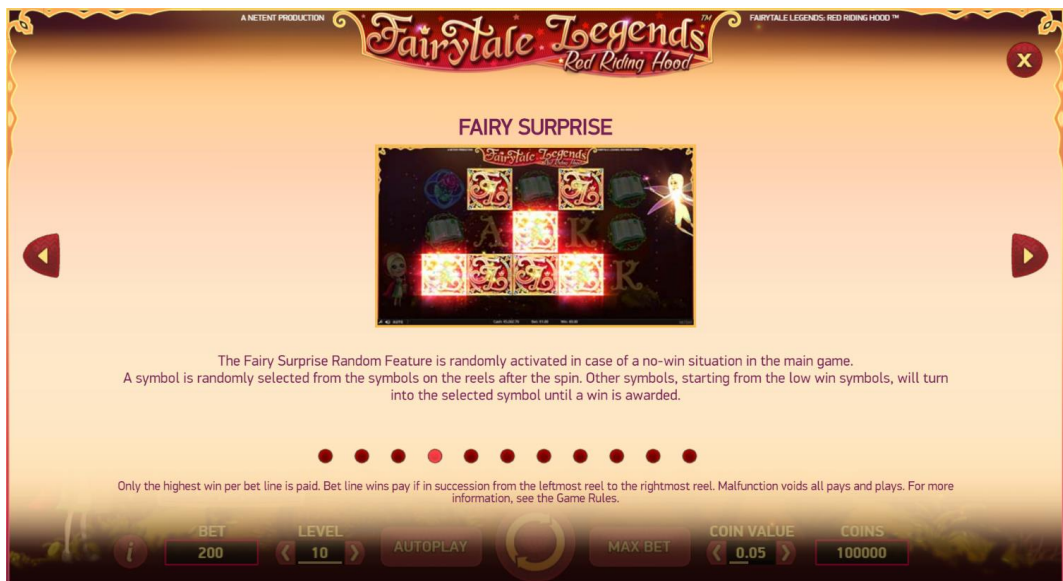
A NETENT PRODUCTION

Fairytale Legends™
Red Riding Hood

FAIRYTALE LEGENDS: RED RIDING HOOD ™

X

FAIRY SURPRISE

The Fairy Surprise Random Feature is randomly activated in case of a no-win situation in the main game.
A symbol is randomly selected from the symbols on the reels after the spin. Other symbols, starting from the low win symbols, will turn into the selected symbol until a win is awarded.

Only the highest win per bet line is paid. Bet line wins pay if in succession from the leftmost reel to the rightmost reel. Malfunction voids all pays and plays. For more information, see the Game Rules.

i

BET
200

LEVEL
10

AUTOPLAY

MAX BET

COIN VALUE
0.05

COINS
100000